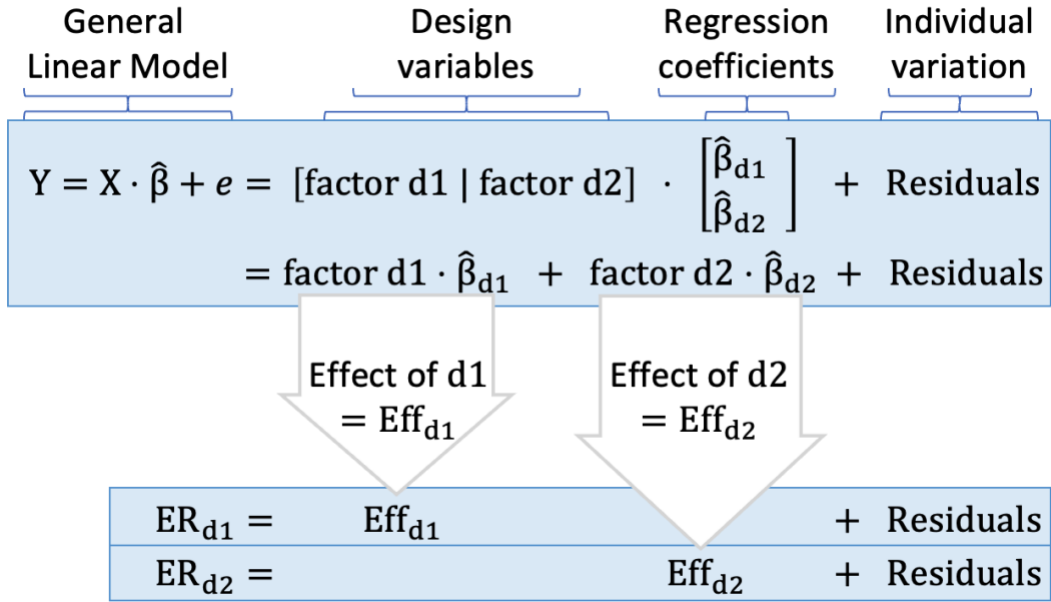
General Linear Model

Design variables

Regression coefficients

Individual variation

$Y = X \cdot \hat{\beta} + e = [\text{factor d1} \mid \text{factor d2}] \cdot \begin{bmatrix} \hat{\beta}_{d1} \\ \hat{\beta}_{d2} \end{bmatrix} + \text{Residuals}$

$= \text{factor d1} \cdot \hat{\beta}_{d1} + \text{factor d2} \cdot \hat{\beta}_{d2} + \text{Residuals}$

Effect of d1 $= \text{Eff}_{d1}$

Effect of d2 $= \text{Eff}_{d2}$

$\text{ER}_{d1} = \text{Eff}_{d1} + \text{Residuals}$

$\text{ER}_{d2} = \text{Eff}_{d2} + \text{Residuals}$